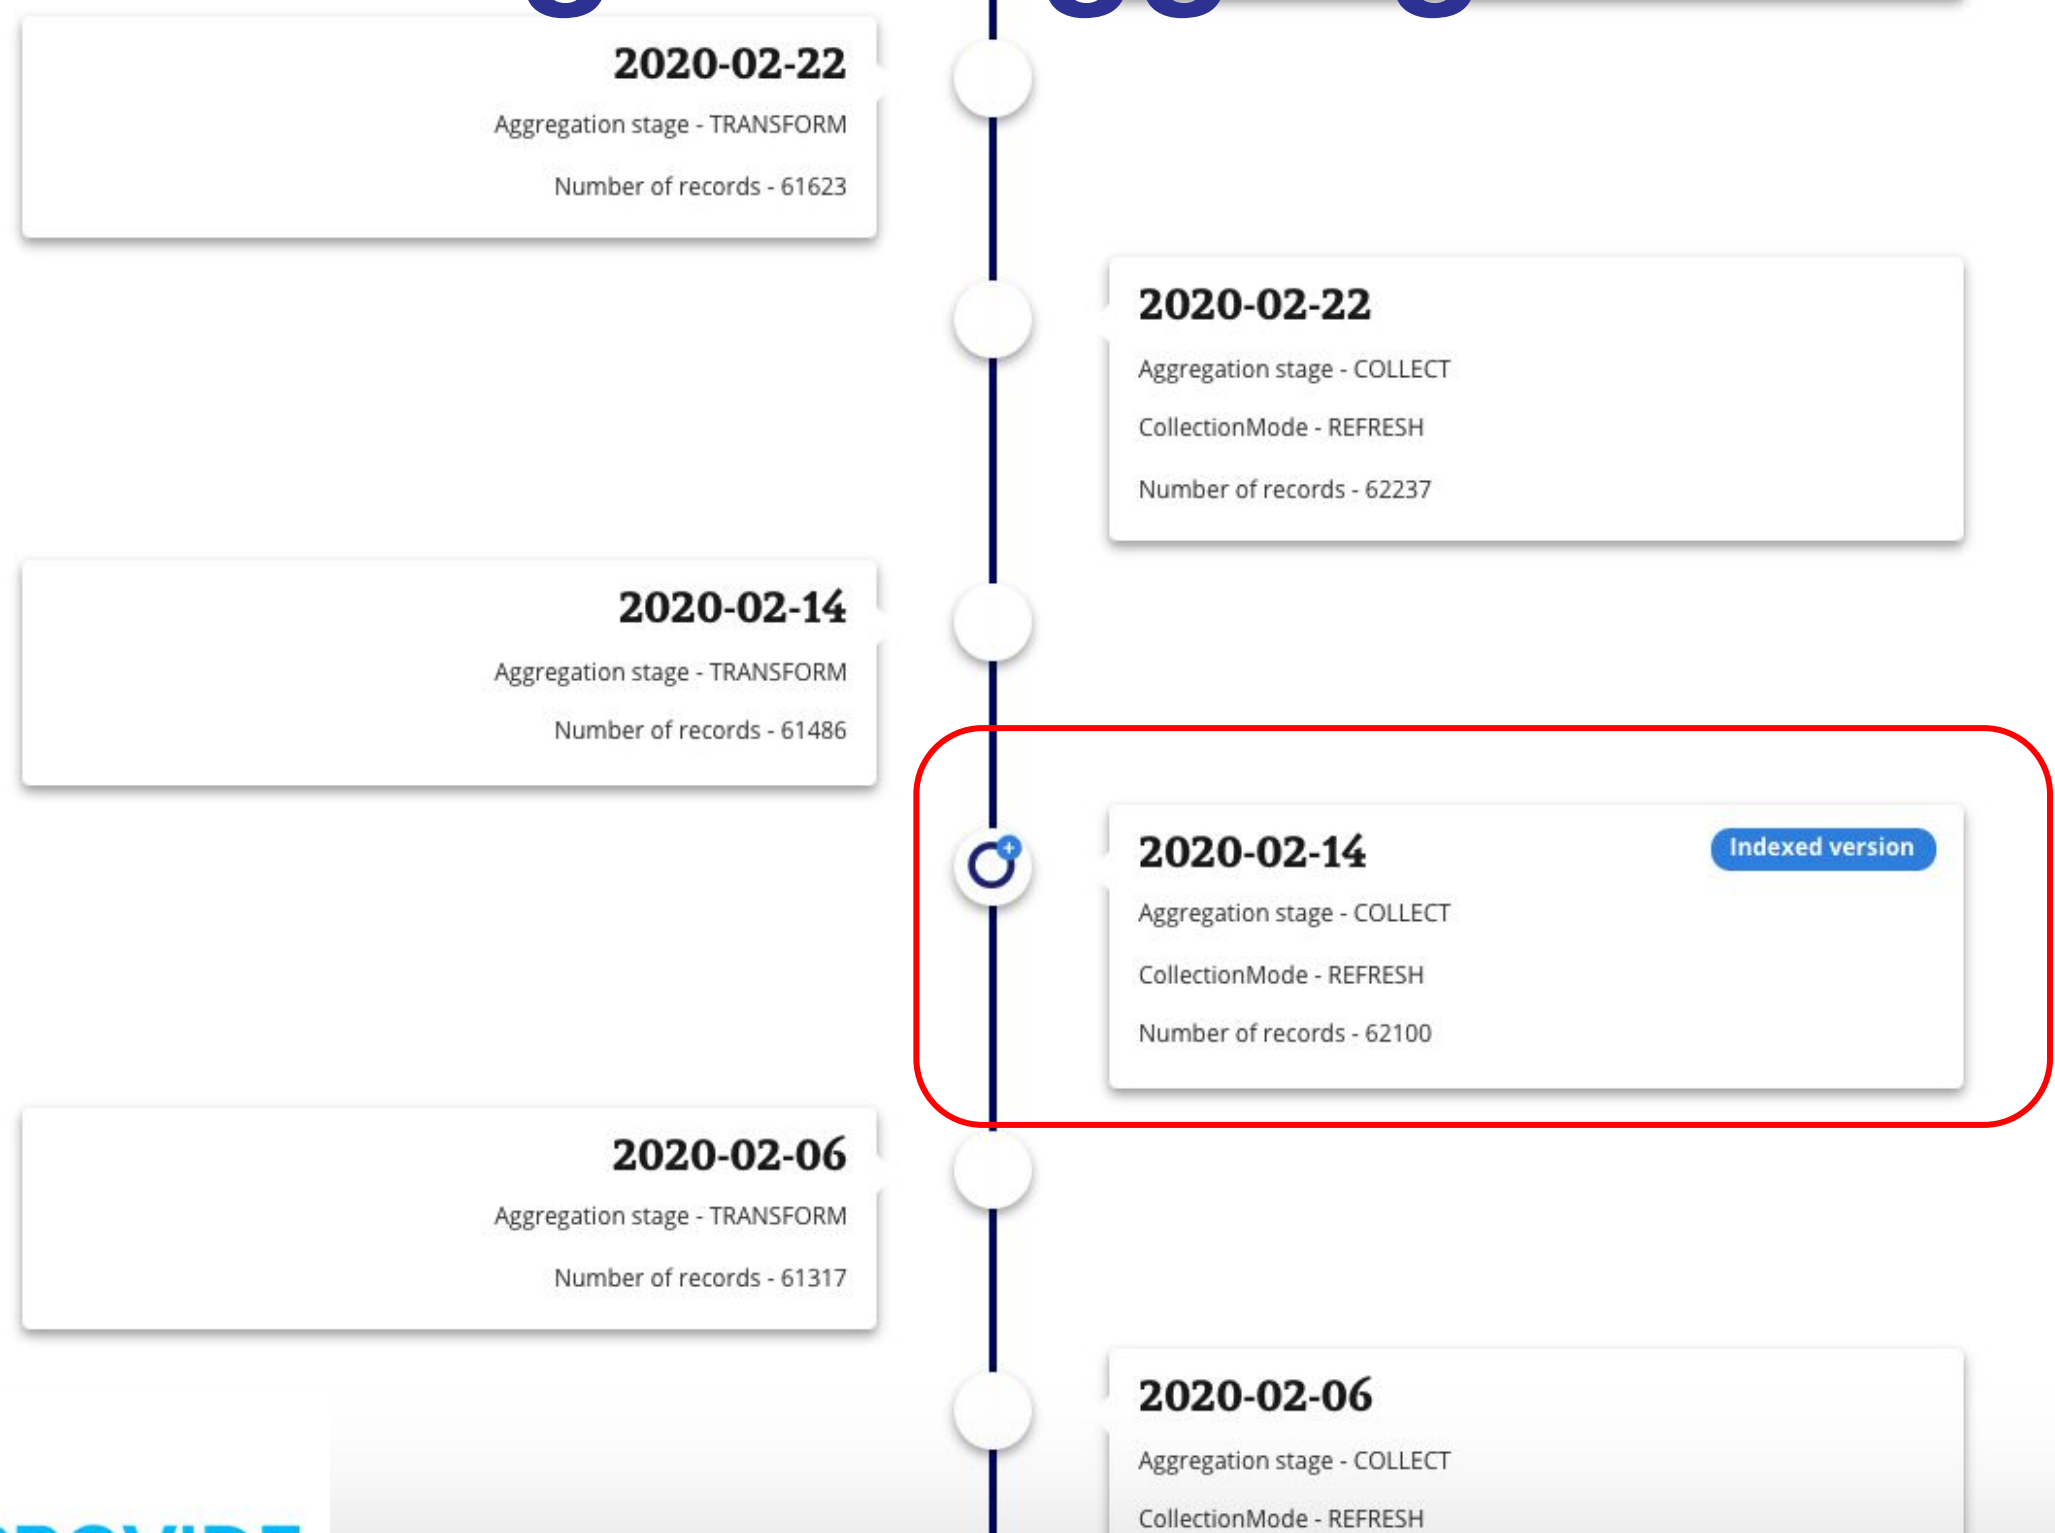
2020-02-22

Aggregation stage - TRANSFORM

Number of records - 61623

2020-02-22

Aggregation stage - COLLECT

CollectionMode - REFRESH

Number of records - 62237

2020-02-14

Aggregation stage - TRANSFORM

Number of records - 61486

2020-02-14

Indexed version

Aggregation stage - COLLECT

CollectionMode - REFRESH

Number of records - 62100

2020-02-06

Aggregation stage - TRANSFORM

Number of records - 61317

2020-02-06

Aggregation stage - COLLECT

CollectionMode - REFRESH

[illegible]